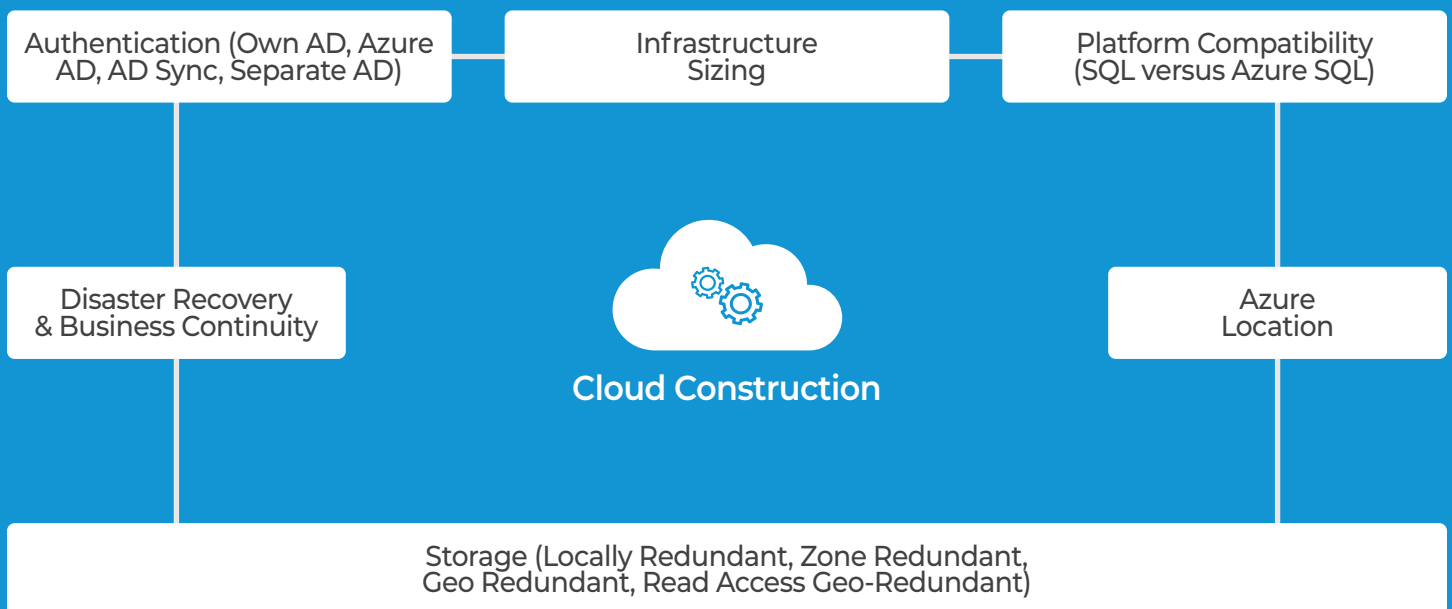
Authentication (Own AD, Azure AD, AD Sync, Separate AD)

Infrastructure Sizing

Platform Compatibility (SQL versus Azure SQL)

Disaster Recovery & Business Continuity

Cloud Construction

Azure Location

Storage (Locally Redundant, Zone Redundant, Geo Redundant, Read Access Geo-Redundant)